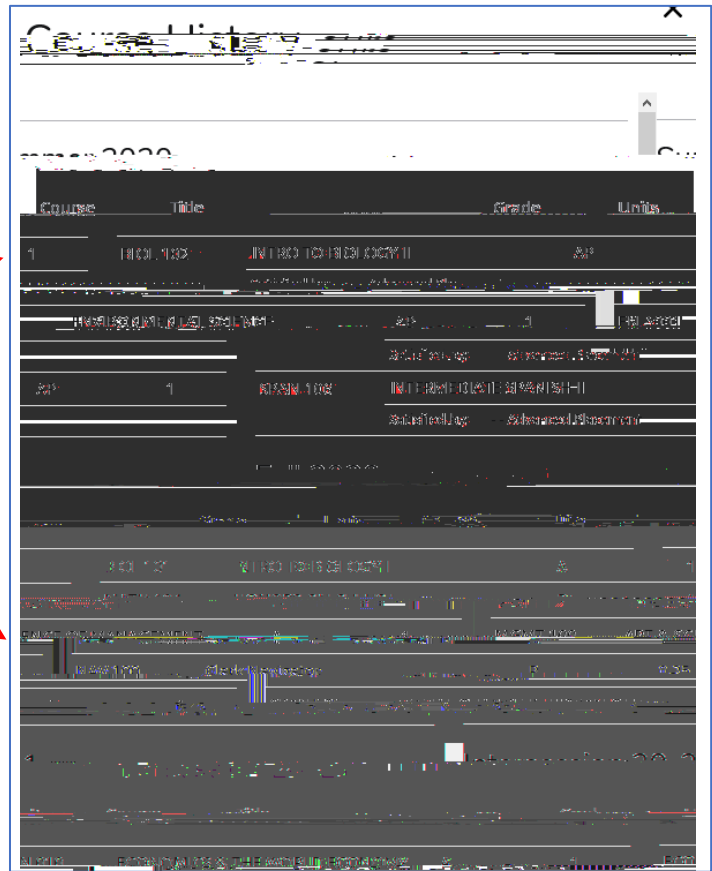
Course History

2020

| Course | Title | Grade | Units |
|---|---|---|---|
| 1 | BIOL 132 | INTRO TO BIOLOGY II | AP |
| | INTRO TO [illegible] | AP | 1 |
| | Grading | Advanced Placement | |
| AP | 1 | SPAN 102 | INTERMEDIATE SPANISH |
| | Grading | Advanced Placement | |

BIOL 132 INTRO TO BIOLOGY A 1

PHYS 100 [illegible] 0.25

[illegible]